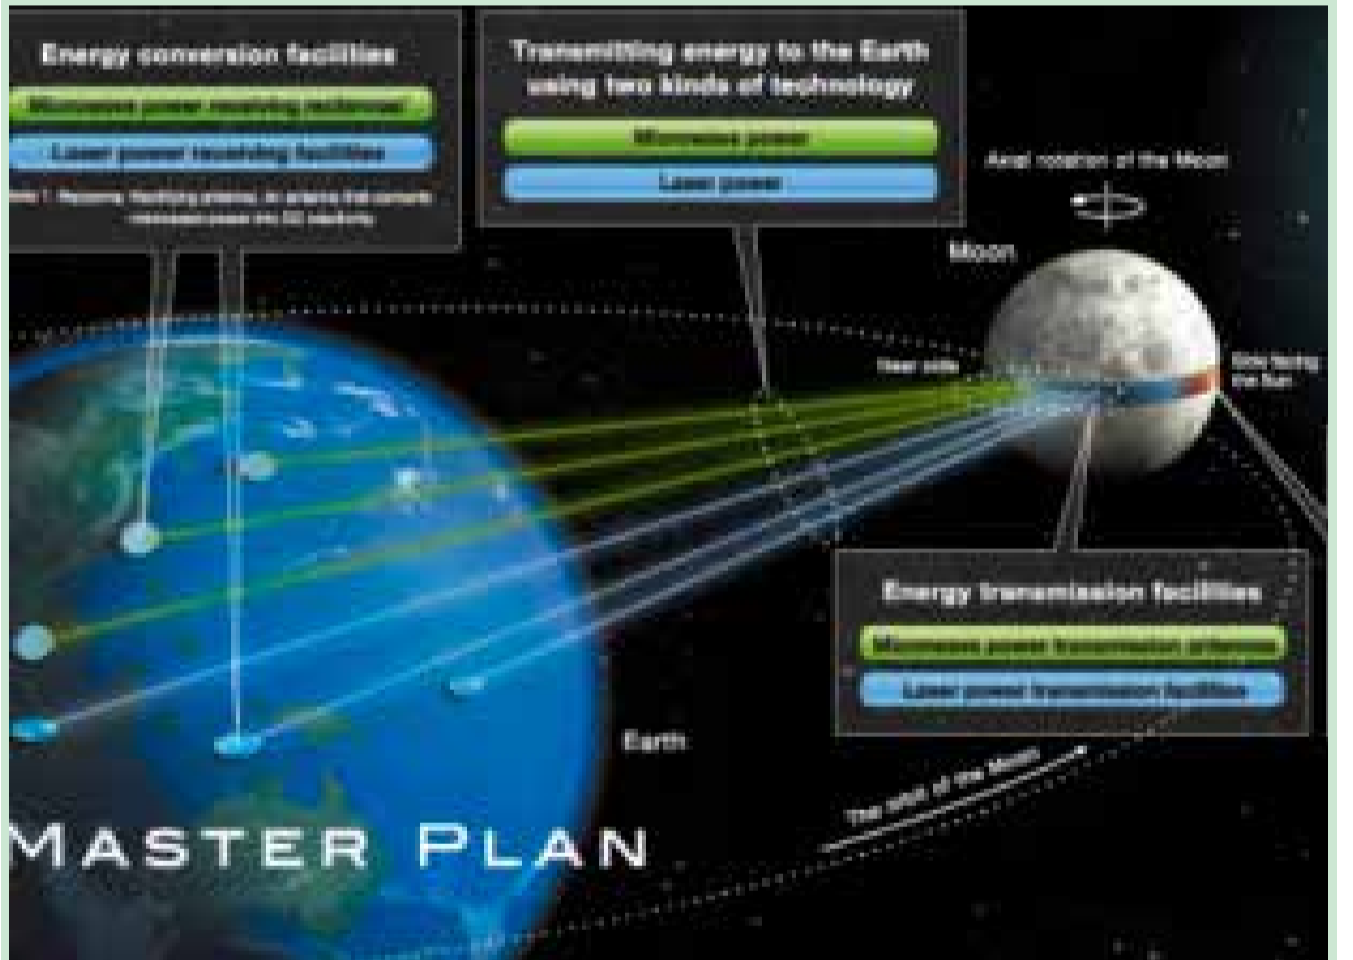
Energy conversion facilities

Microwave power receiving rectennas

Laser power receiving facilities

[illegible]

Transmitting energy to the Earth using two kinds of technology

Microwave power

Laser power

Axial rotation of the Moon

Moon

Solar cells

Side facing the Sun

Energy transmission facilities

Microwave power transmission antennas

Laser power transmission facilities

Earth

The orbit of the Moon

MASTER PLAN